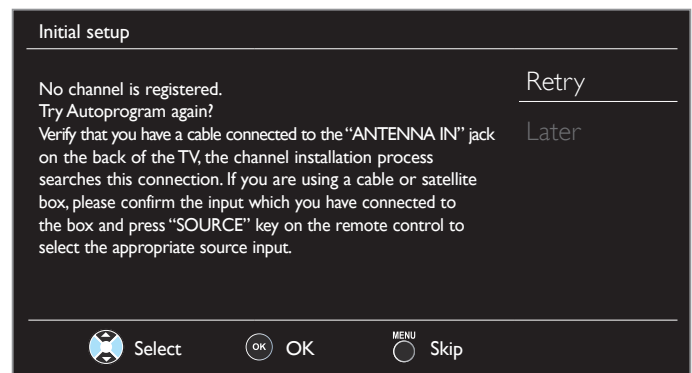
Initial setup

No channel is registered.
Try Autoprogram again?
Verify that you have a cable connected to the "ANTENNA IN" jack on the back of the TV, the channel installation process searches this connection. If you are using a cable or satellite box, please confirm the input which you have connected to the box and press "SOURCE" key on the remote control to select the appropriate source input.

Retry

Later

Select OK OK MENU Skip